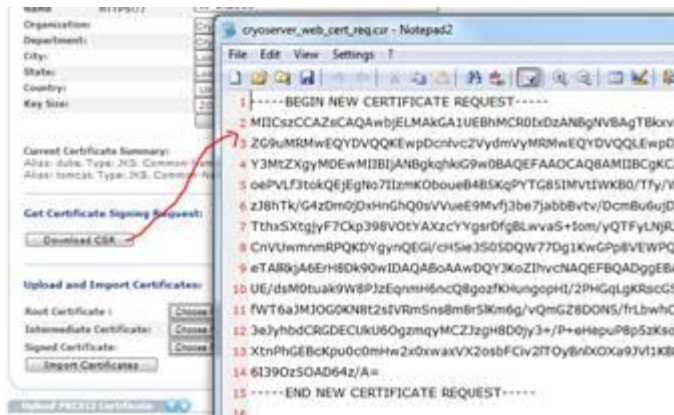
Organization:
Department:
City:
State:
Country:
Key Size:

Current Certificate Summary:
Alias: duke, Type: JKS, Common Name
Alias: tomcat, Type: JKS, Common Name

Get Certificate Signing Request:
Download CSR

Upload and Import Certificates:
Root Certificate :
Intermediate Certificate:
Signed Certificate:
Import Certificates

cryoserver_web_cert_req.csr - Notepad2
File Edit View Settings ?

1 -----BEGIN NEW CERTIFICATE REQUEST-----
2 MIICszCCAZsCAQAwbjELMAkGA1UEBhMCR0IxDzANBgNVBAgTBkrv
3 ZG9uMRMwEQYDVQQKEwpDcnlvc2VydmVyMRMwEQYDVQQLEwpD
4 Y3MtZXgyMDEwMIIBIjANBgkqhkiG9w0BAQEFAAOCAQ8AMIIBCgKC
5 oePVLf3tokQEjEgNo7IIzmKOboueB4B5KqPYTG8SIMVtIWKB0/Tfy/V
6 zJ8hTk/G4zDm0jDxHnGhQ0sVVueE9Mvfj3be7jabbBvtv/DcmBu6uj
7 TthxSXtgjyF7Ckp398VOtYAXzcYYgsrDfgBLwvaS+Iom/yQTFyLNjR
8 CnVUwmnmRPQKDYgynQEGi/cHSie3S0SDQW77Dg1KwGPp8VEWPQ
9 eTARkjA6ErH8Dk90wIDAQABoAAwDQYJKoZIhvcNAQEFBQADggEBA
10 UE/dsM0tuak9W8PJzEqnmH6ncQ8gozfKHungopHI/2PHGqLgKRscG
11 fWT6aJMJOG0KN8t2sIVRmSnsBm8rSlKm6g/vQmGZ8DON5/frLbwhC
12 3eJyhbdCRGDECUkU6OgzmqyMCZJzgH8D0jy3+/P+eHepuP8p5zKso
13 XtnPhGEBcKpu0c0mHw2x0xwaxVX2osbFCiv2ITOyBnlXOXa9JVI1KB
14 6l39OzSOAD64z/A=
15 -----END NEW CERTIFICATE REQUEST-----

Upload PKCS12 Certificate